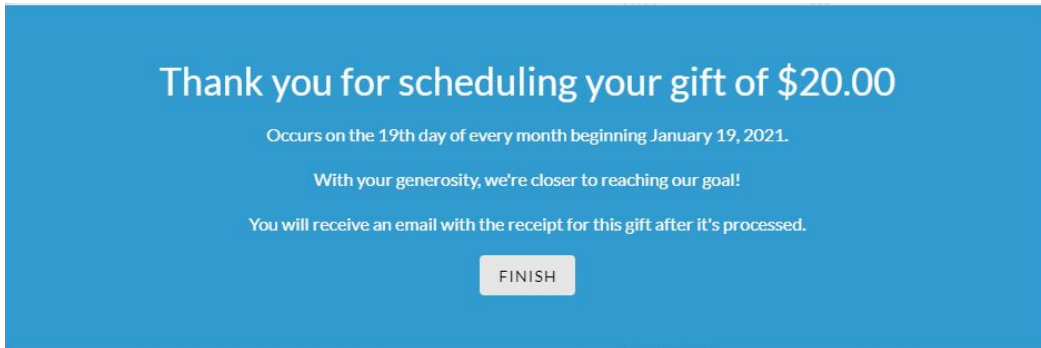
Thank you for scheduling your gift of $20.00

Occurs on the 19th day of every month beginning January 19, 2021.

With your generosity, we're closer to reaching our goal!

You will receive an email with the receipt for this gift after it's processed.

FINISH